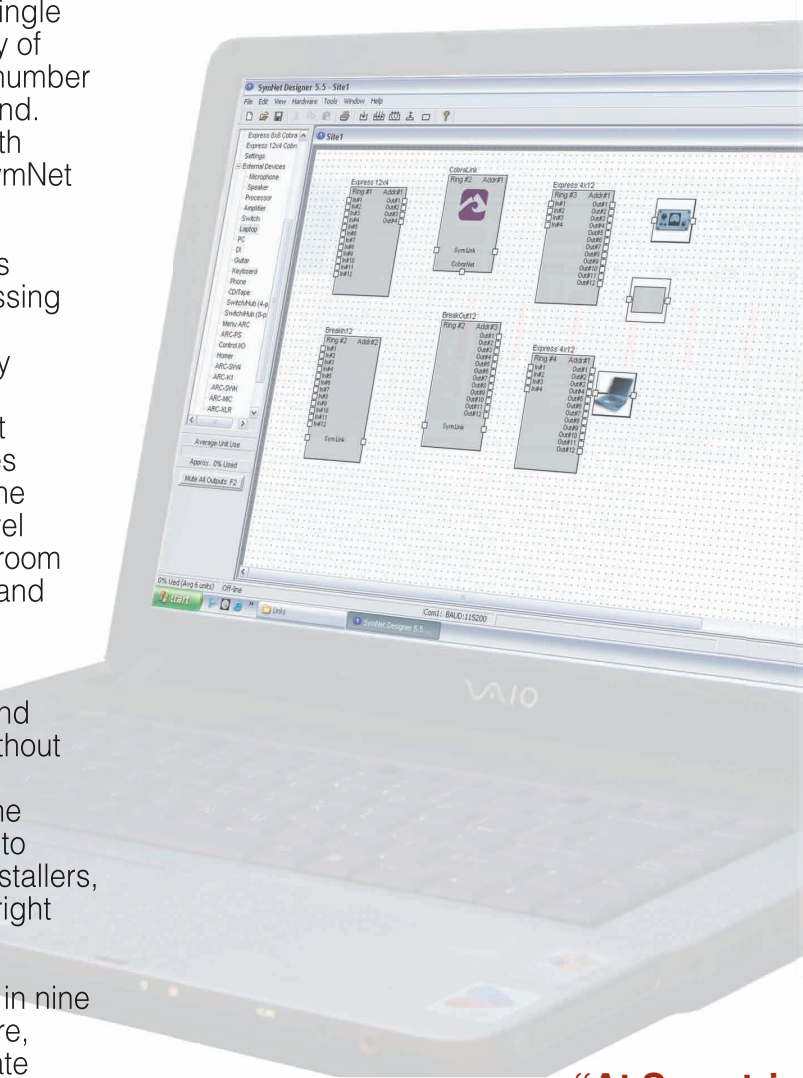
ingle
y of
number
nd.
th
mNet

s
ssing

y

t
es
he
el
room
and

nd
thout

he
to
stallers,
right

in nine
re,
ate

SymNet Designer 5.5 - Site1
File Edit View Hardware Tools Window Help

Express 8x8 Cobra
Express 12x4 Cobra
Settings
External Devices
Microphone
Speaker
Processor
Amplifier
Switch
Laptop
PC
DI
Guitar
Keyboard
Phone
CD/Tape
SwitchHub (4-p
SwitchHub (8-p
Menu ARC
ARC-PS
Control I/O
Homer
ARC-SW4
ARC-K1
ARC-SWK
ARC-MIC
ARC-XLR

Average Unit Use
Approx. 0% Used
Mute All Outputs F2

Site1

Express 12x4
Ring #1 Addr#1
In#1 In#2 In#3 In#4 In#5 In#6 In#7 In#8 In#9 In#10 In#11 In#12
Out#1 Out#2 Out#3 Out#4

CobraLink
Ring #2 Addr#1
SymLink
CobraNet

Express 4x12
Ring #3 Addr#1
In#1 In#2 In#3 In#4
Out#1 Out#2 Out#3 Out#4 Out#5 Out#6 Out#7 Out#8 Out#9 Out#10 Out#11 Out#12

BreakIn12
Ring #2 Addr#2
In#1 In#2 In#3 In#4 In#5 In#6 In#7 In#8 In#9 In#10 In#11 In#12
SymLink

BreakOut12
Ring #2 Addr#3
Out#1 Out#2 Out#3 Out#4 Out#5 Out#6 Out#7 Out#8 Out#9 Out#10 Out#11 Out#12
SymLink

Express 4x12
Ring #4 Addr#1
In#1 In#2 In#3 In#4
Out#1 Out#2 Out#3 Out#4 Out#5 Out#6 Out#7 Out#8 Out#9 Out#10 Out#11 Out#12

0% Used (Avg 6 units) Off-line
Com1: BAUD:115200
start
Unity
SymNet Designer 5.5

VAIO

"At S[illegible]